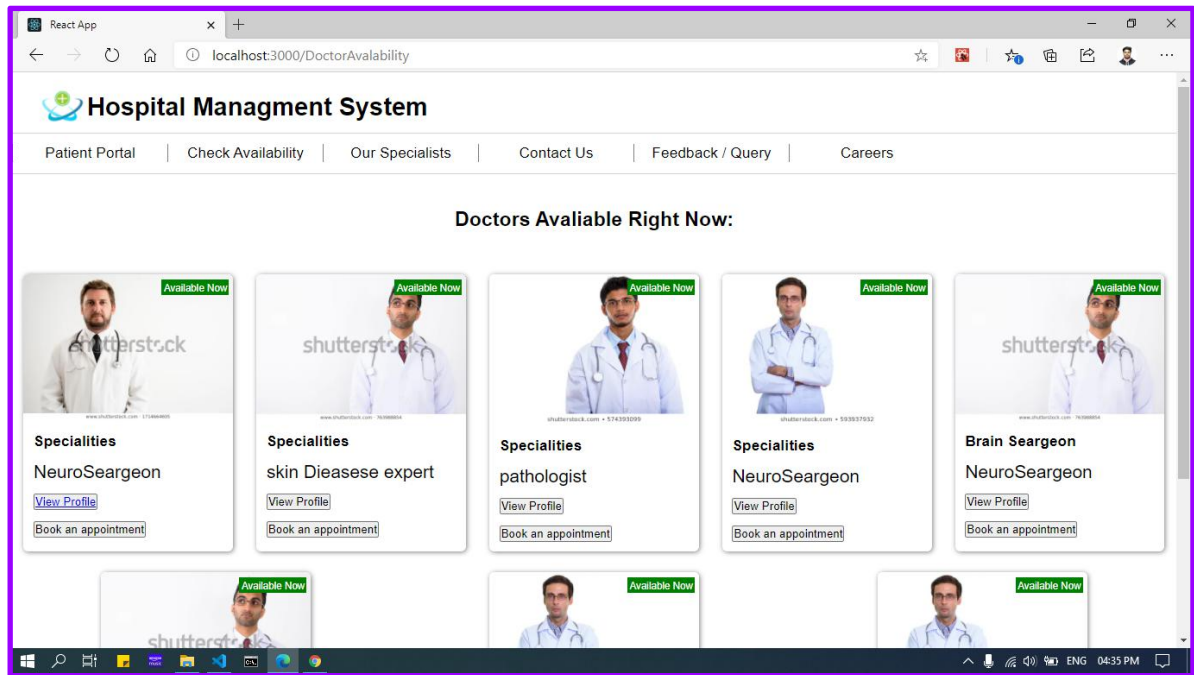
React App

localhost:3000/DoctorAvalability

Hospital Managment System

Patient Portal | Check Availability | Our Specialists | Contact Us | Feedback / Query | Careers

Doctors Avaliable Right Now:

Available Now
shutterstock
Specialities
NeuroSeargeon
View Profile
Book an appointment

Available Now
shutterstock
Specialities
skin Dieasese expert
View Profile
Book an appointment

Available Now
Specialities
pathologist
View Profile
Book an appointment

Available Now
Specialities
NeuroSeargeon
View Profile
Book an appointment

Available Now
shutterstock
Brain Seargeon
NeuroSeargeon
View Profile
Book an appointment

Available Now
shutterstock

Available Now

Available Now

ENG 04:35 PM